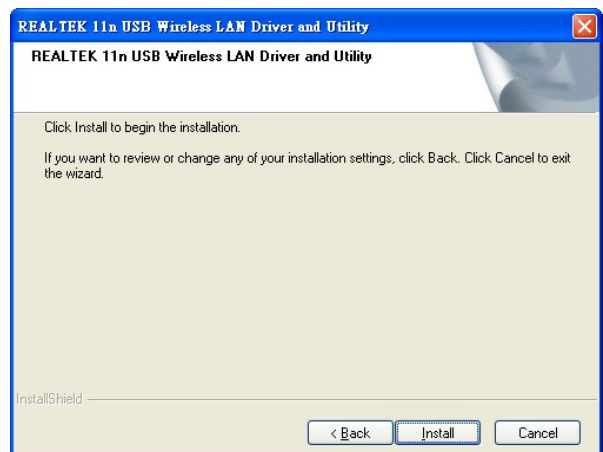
REALTEK 11n USB Wireless LAN Driver and Utility

REALTEK 11n USB Wireless LAN Driver and Utility

Click Install to begin the installation.

If you want to review or change any of your installation settings, click Back. Click Cancel to exit the wizard.

InstallShield

< Back

Install

Cancel